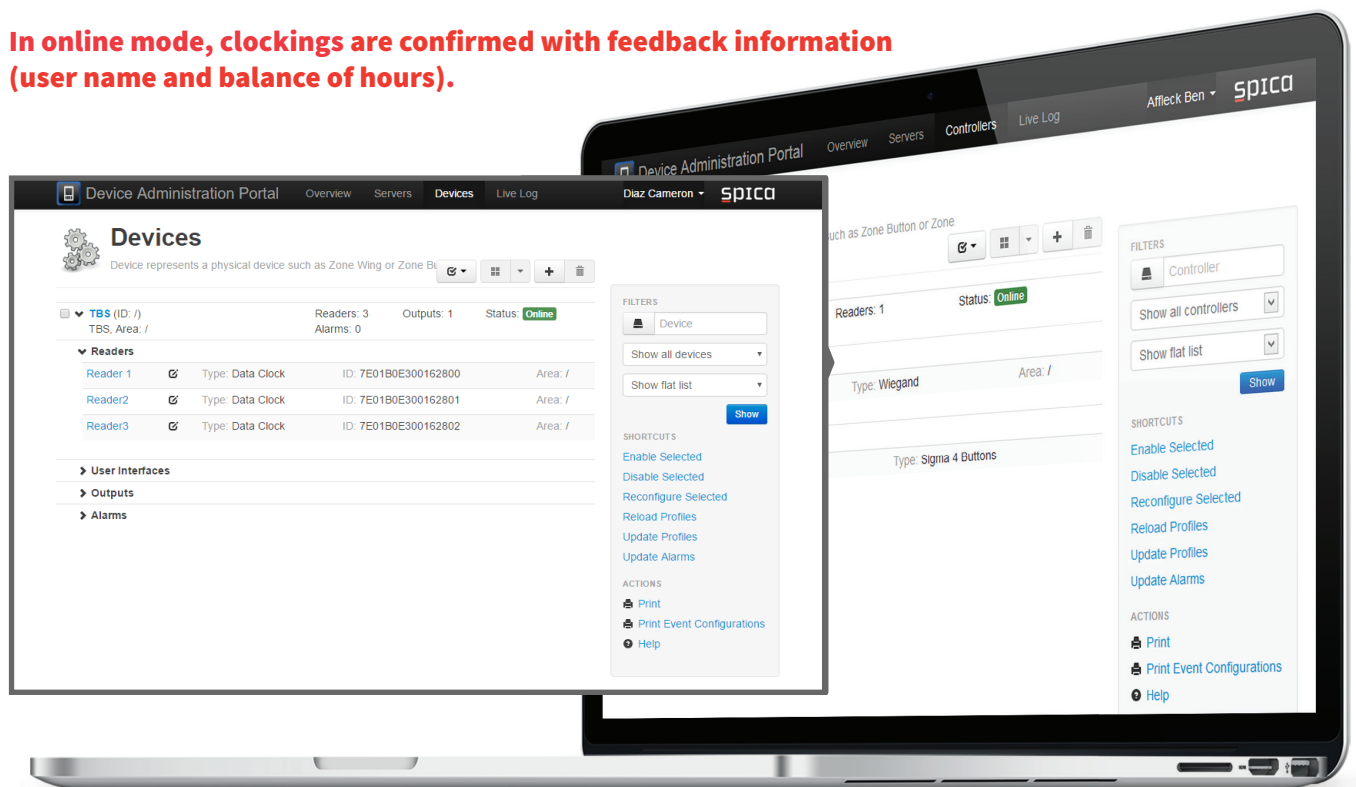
In online mode, clockings are confirmed with feedback information (user name and balance of hours).

Device Administration Portal Overview Servers Devices Live Log Diaz Cameron spica

Devices

Device represents a physical device such as Zone Wing or Zone Bu

TBS (ID: /) TBS, Area: /
Readers: 3 Alarms: 0
Outputs: 1
Status: Online

Readers

| Reader 1 | Type: Data Clock | ID: 7E01B0E300162800 | Area: / |
|---|---|---|---|
| Reader2 | Type: Data Clock | ID: 7E01B0E300162801 | Area: / |
| Reader3 | Type: Data Clock | ID: 7E01B0E300162802 | Area: / |

User Interfaces
Outputs
Alarms

FILTERS
Device
Show all devices
Show flat list
Show

SHORTCUTS
Enable Selected
Disable Selected
Reconfigure Selected
Reload Profiles
Update Profiles
Update Alarms

ACTIONS
Print
Print Event Configurations
Help

Device Administration Portal Overview Servers Controllers Live Log Affleck Ben spica

such as Zone Button or Zone

Readers: 1
Status: Online
Type: Wiegand
Area: /
Type: Sigma 4 Buttons

FILTERS
Controller
Show all controllers
Show flat list
Show

SHORTCUTS
Enable Selected
Disable Selected
Reconfigure Selected
Reload Profiles
Update Profiles
Update Alarms

ACTIONS
Print
Print Event Configurations
Help